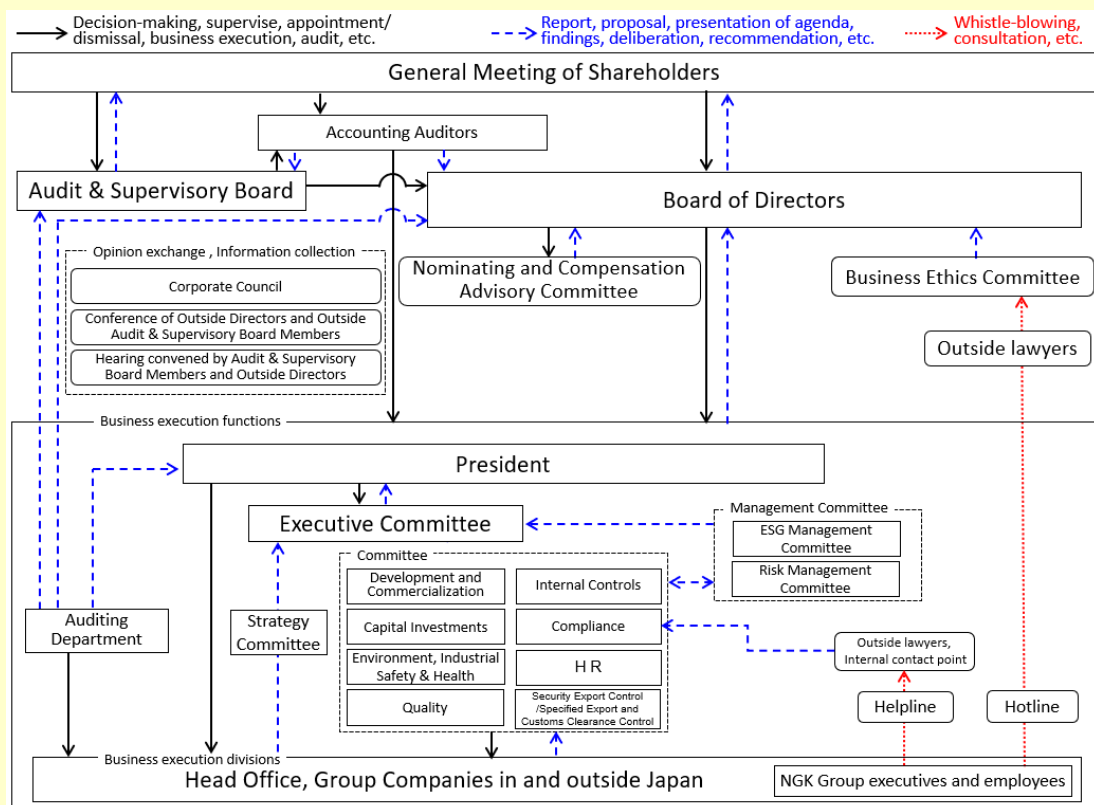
Decision-making, supervise, appointment/ dismissal, business execution, audit, etc.

Report, proposal, presentation of agenda, findings, deliberation, recommendation, etc.

Whistle-blowing, consultation, etc.

General Meeting of Shareholders

Accounting Auditors

Audit & Supervisory Board

Board of Directors

Opinion exchange , Information collection

Corporate Council

Conference of Outside Directors and Outside Audit & Supervisory Board Members

Hearing convened by Audit & Supervisory Board Members and Outside Directors

Nominating and Compensation Advisory Committee

Business Ethics Committee

Outside lawyers

Business execution functions

President

Executive Committee

Management Committee

ESG Management Committee

Risk Management Committee

Committee

Development and Commercialization

Internal Controls

Capital Investments

Compliance

Environment, Industrial Safety & Health

H R

Quality

Security Export Control /Specified Export and Customs Clearance Control

Auditing Department

Strategy Committee

Outside lawyers, Internal contact point

Helpline

Hotline

Business execution divisions

Head Office, Group Companies in and outside Japan

NGK Group executives and employees